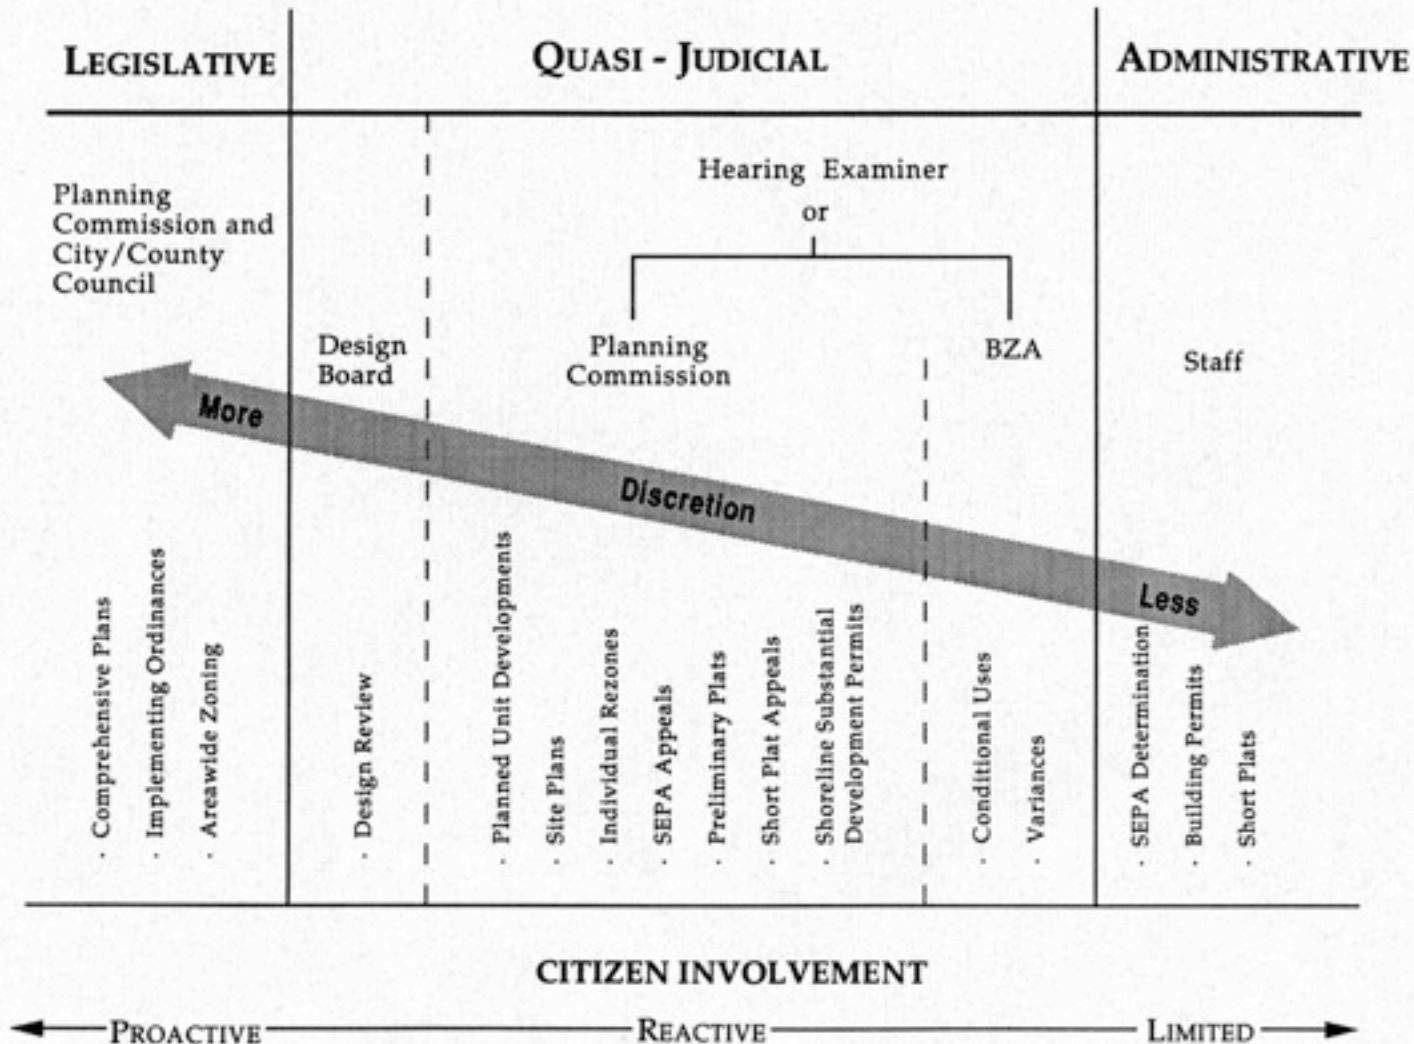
LEGISLATIVE

QUASI - JUDICIAL

ADMINISTRATIVE

Planning Commission and City/County Council

Hearing Examiner or

Design Board

Planning Commission

BZA

Staff

More

Discretion

Less

· Comprehensive Plans

· Implementing Ordinances

· Areawide Zoning

· Design Review

· Planned Unit Developments

· Site Plans

· Individual Rezones

· SEPA Appeals

· Preliminary Plats

· Short Plat Appeals

· Shoreline Substantial Development Permits

· Conditional Uses

· Variances

· SEPA Determination

· Building Permits

· Short Plats

CITIZEN INVOLVEMENT

PROACTIVE

REACTIVE

LIMITED